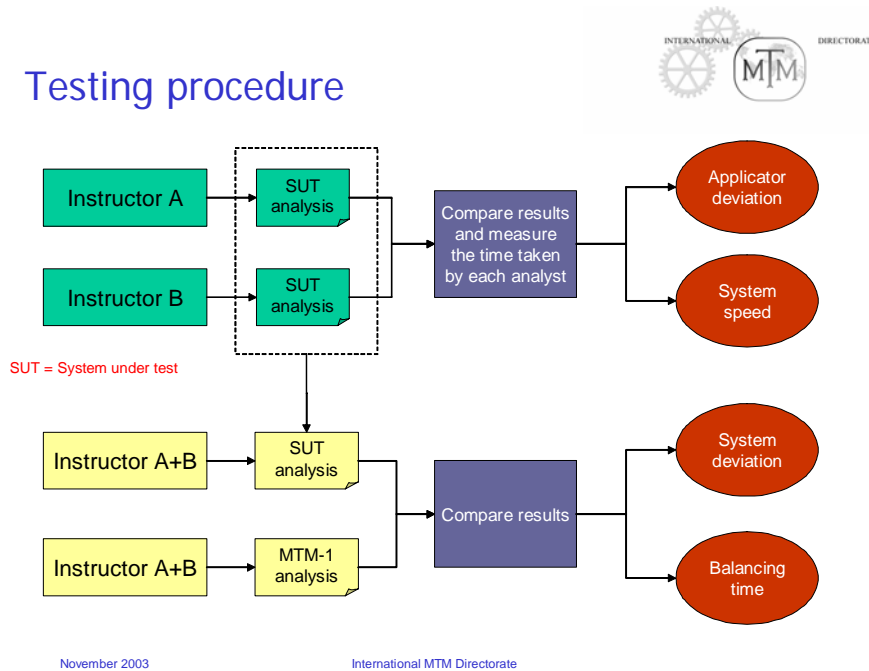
INTERNATIONAL MTM DIRECTORAT

Testing procedure

Instructor A

SUT analysis

Instructor B

SUT analysis

Compare results and measure the time taken by each analyst

Applicator deviation

System speed

SUT = System under test

Instructor A+B

SUT analysis

Instructor A+B

MTM-1 analysis

Compare results

System deviation

Balancing time

November 2003

International MTM Directorate